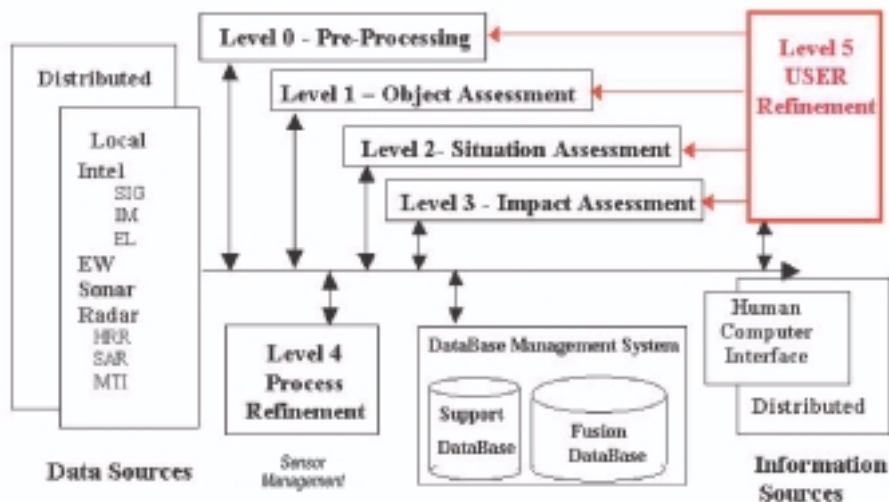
Level 0 - Pre-Processing

Level 1 – Object Assessment

Level 2- Situation Assessment

Level 3 - Impact Assessment

Level 5 USER Refinement

Distributed

Local

Intel

SIG

IM

EL

EW

Sonar

Radar

HRR

SAR

MTI

Data Sources

Level 4 Process Refinement

Sensor Management

DataBase Management System

Support DataBase

Fusion DataBase

Human Computer Interface

Distributed

Information Sources